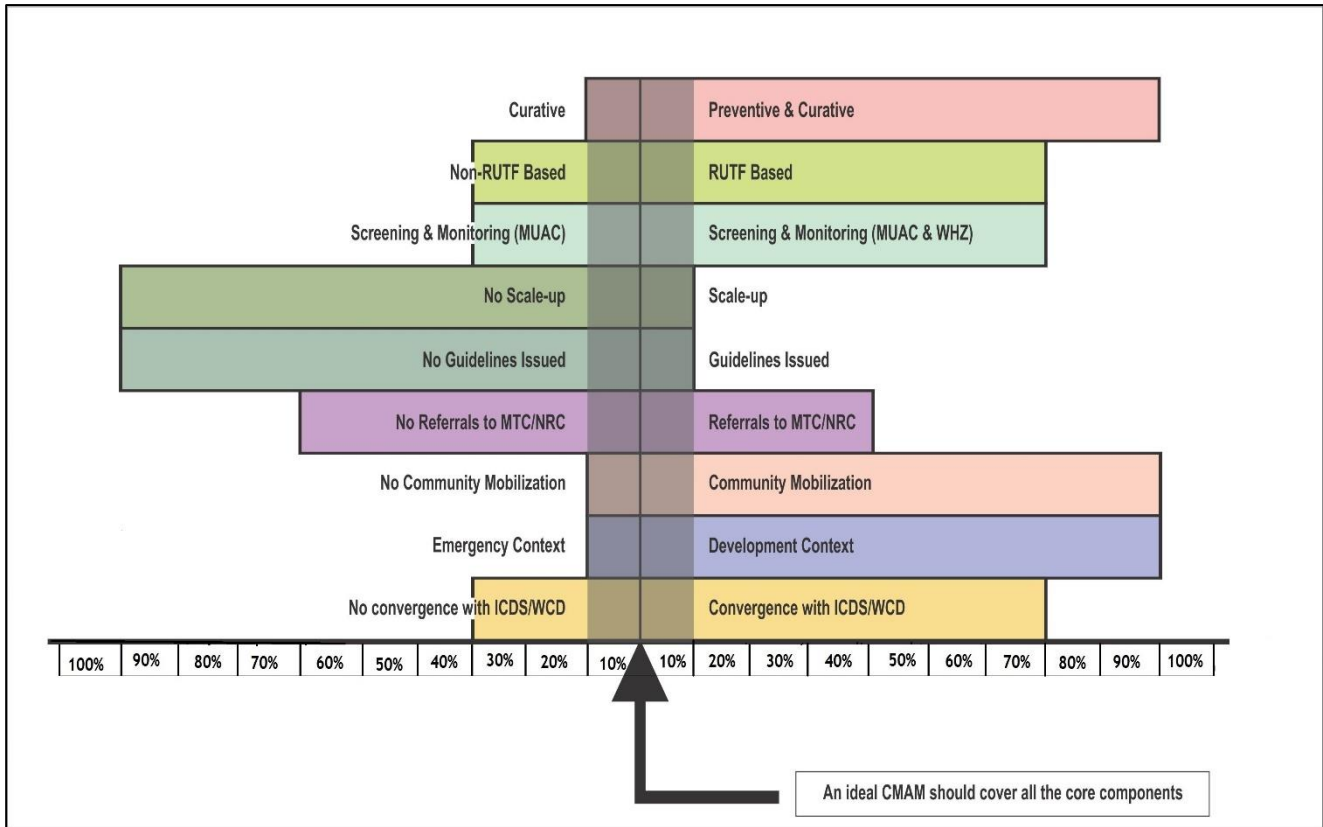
Curative
Preventive & Curative
Non-RUTF Based
RUTF Based
Screening & Monitoring (MUAC)
Screening & Monitoring (MUAC & WHZ)
No Scale-up
Scale-up
No Guidelines Issued
Guidelines Issued
No Referrals to MTC/NRC
Referrals to MTC/NRC
No Community Mobilization
Community Mobilization
Emergency Context
Development Context
No convergence with ICDS/WCD
Convergence with ICDS/WCD

| 100% | 90% | 80% | 70% | 60% | 50% | 40% | 30% | 20% | 10% | 10% | 20% | 30% | 40% | 50% | 60% | 70% | 80% | 90% | 100% |
|---|---|---|---|---|---|---|---|---|---|---|---|---|---|---|---|---|---|---|---|

An ideal CMAM should cover all the core components